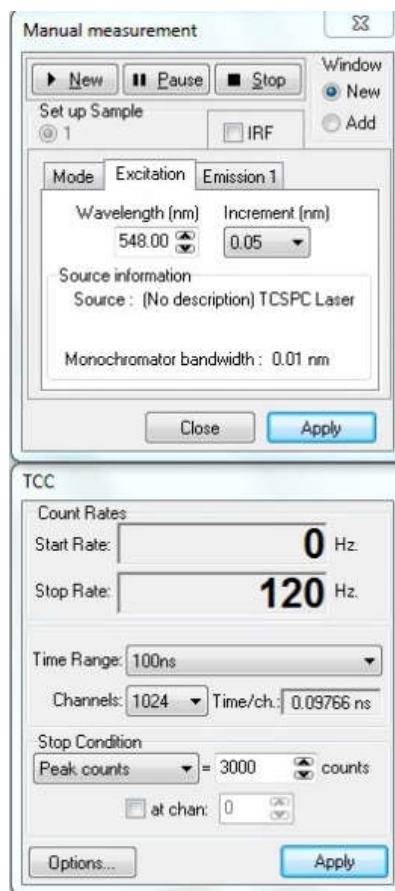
Manual measurement

New
Pause
Stop

Window
New
Add

Set up Sample
1

IRF

Mode
Excitation
Emission 1

Wavelength (nm)
548.00

Increment (nm)
0.05

Source information
Source : (No description) TCSPC Laser

Monochromator bandwidth : 0.01 nm

Close
Apply

TCC

Count Rates
Start Rate: 0 Hz.
Stop Rate: 120 Hz.

Time Range: 100ns
Channels: 1024
Time/ch.: 0.09766 ns

Stop Condition
Peak counts = 3000 counts
at chan: 0

Options...
Apply